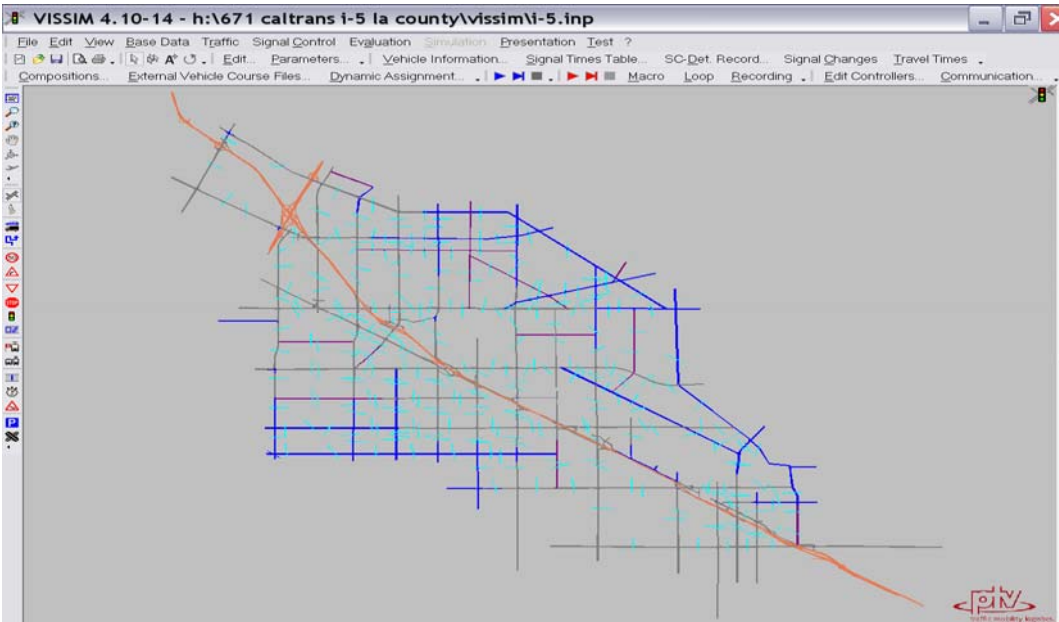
VISSIM 4.10-14 - h:\671 caltrans i-5 la county\vissim\i-5.inp

File Edit View Base Data Traffic Signal Control Evaluation Simulation Presentation Test ?

Edit... Parameters... Vehicle Information... Signal Times Table... SC-Det. Record... Signal Changes Travel Times

Compositions... External Vehicle Course Files... Dynamic Assignment... Macro Loop Recording Edit Controllers... Communication...

ptv
traffic mobility logistics